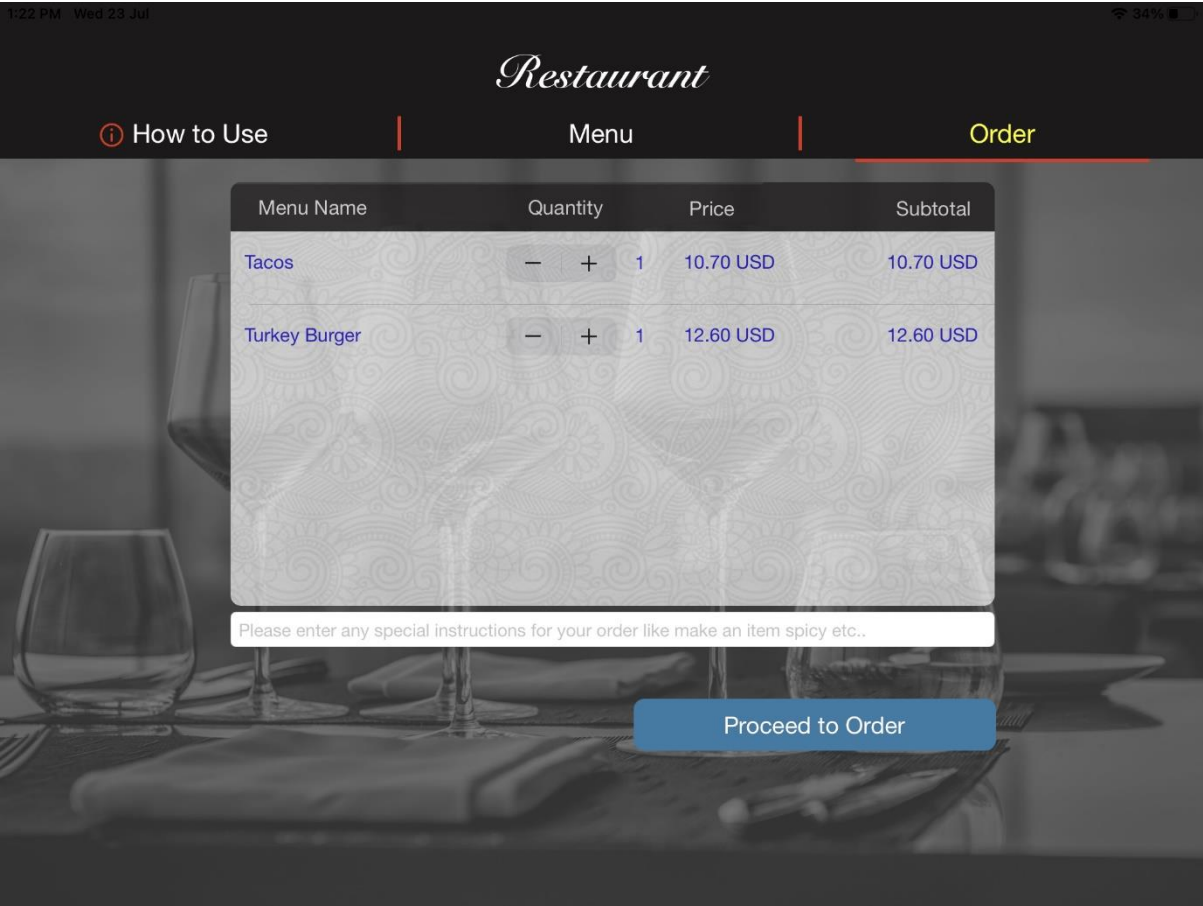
1:22 PM Wed 23 Jul

34%

Restaurant

ⓘ How to Use | Menu | Order

| Menu Name | Quantity | Price | Subtotal |
|---|---|---|---|
| Tacos | − + 1 | 10.70 USD | 10.70 USD |
| Turkey Burger | − + 1 | 12.60 USD | 12.60 USD |

Please enter any special instructions for your order like make an item spicy etc..

Proceed to Order